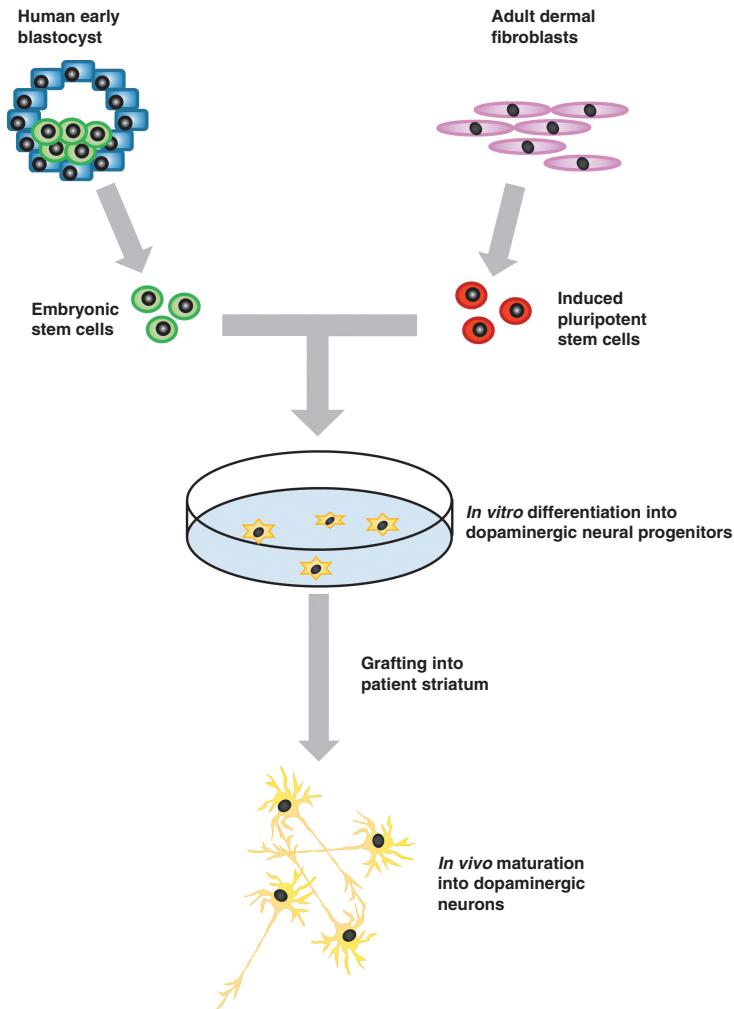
Human early blastocyst

Adult dermal fibroblasts

Embryonic stem cells

Induced pluripotent stem cells

*In vitro* differentiation into dopaminergic neural progenitors

Grafting into patient striatum

*In vivo* maturation into dopaminergic neurons